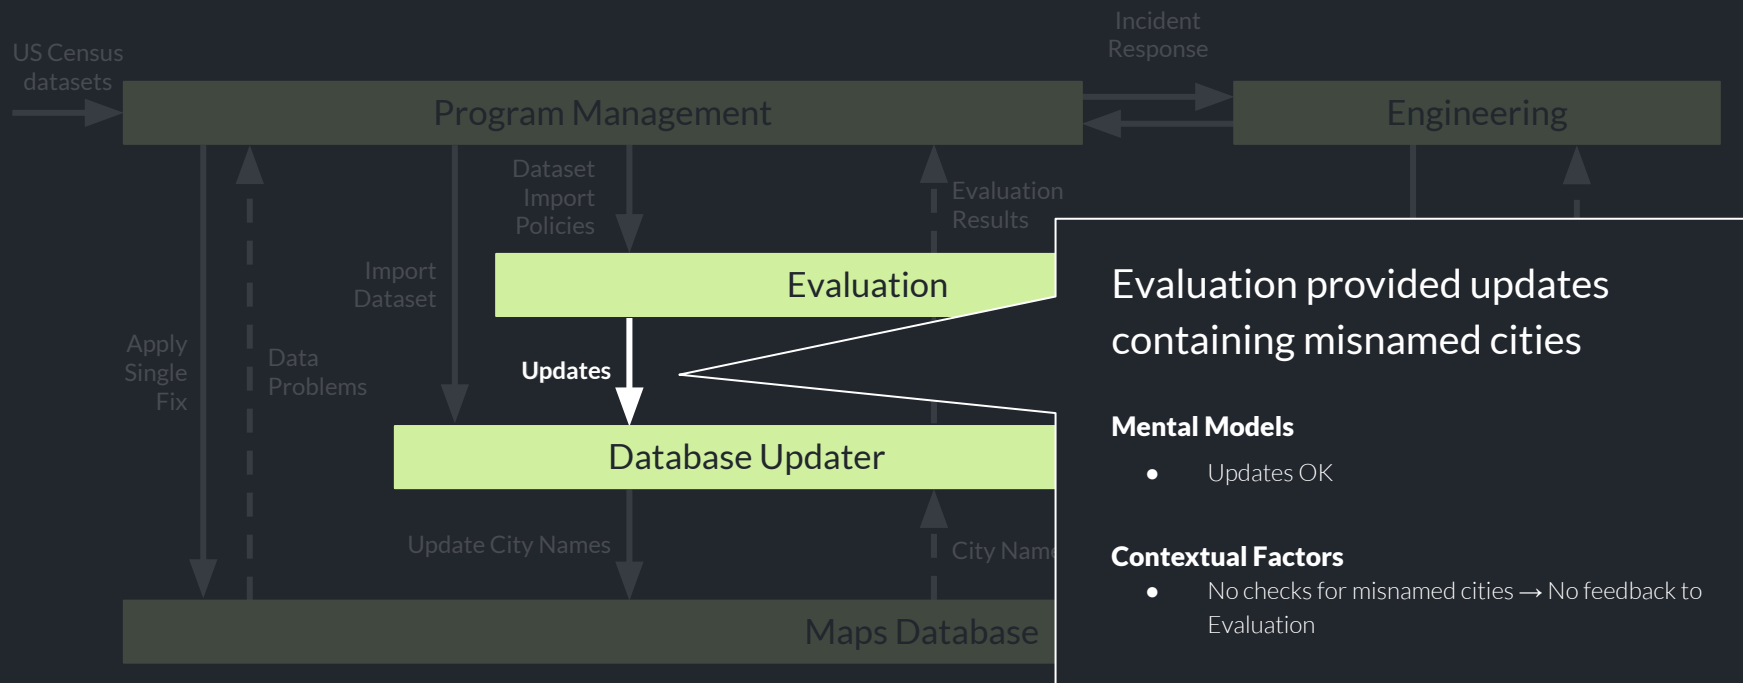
US Census datasets

Incident Response

Program Management

Engineering

Dataset Import Policies

Evaluation Results

Import Dataset

Evaluation

Apply Single Fix

Data Problems

Updates

Database Updater

Update City Names

City Name

Maps Database

Evaluation provided updates containing misnamed cities

Mental Models

- Updates OK

Contextual Factors

- No checks for misnamed cities → No feedback to Evaluation